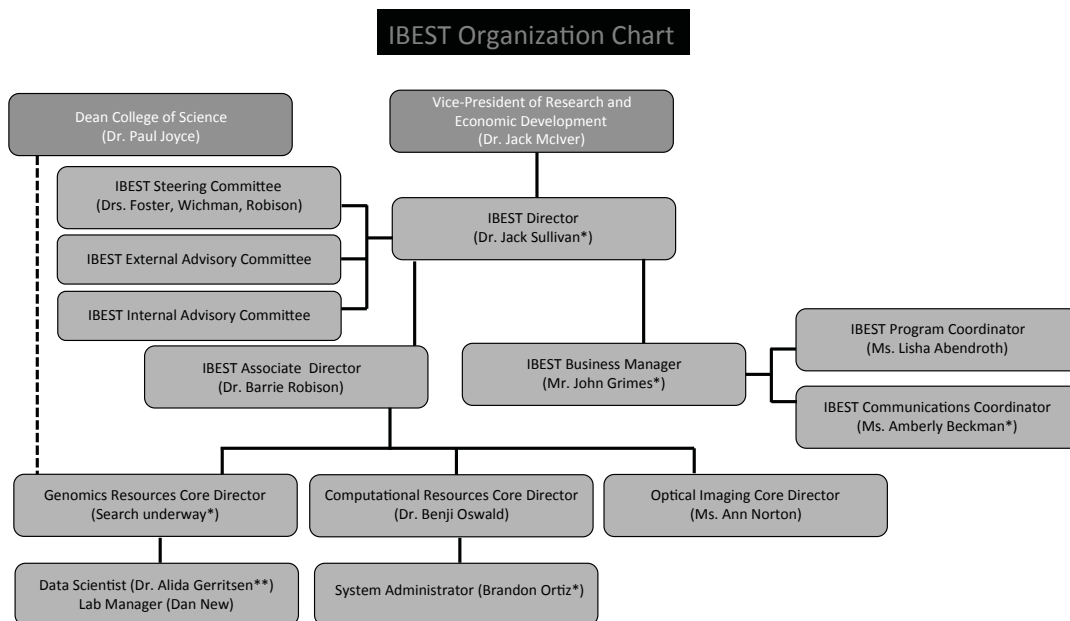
IBEST Organization Chart

Dean College of Science
(Dr. Paul Joyce)

Vice-President of Research and Economic Development
(Dr. Jack McIver)

IBEST Steering Committee
(Drs. Foster, Wichman, Robison)

IBEST External Advisory Committee

IBEST Internal Advisory Committee

IBEST Director
(Dr. Jack Sullivan*)

IBEST Associate Director
(Dr. Barrie Robison)

IBEST Business Manager
(Mr. John Grimes*)

IBEST Program Coordinator
(Ms. Lisha Abendroth)

IBEST Communications Coordinator
(Ms. Amberly Beckman*)

Genomics Resources Core Director
(Search underway*)

Computational Resources Core Director
(Dr. Benji Oswald)

Optical Imaging Core Director
(Ms. Ann Norton)

Data Scientist (Dr. Alida Gerritsen**)
Lab Manager (Dan New)

System Administrator (Brandon Ortiz*)